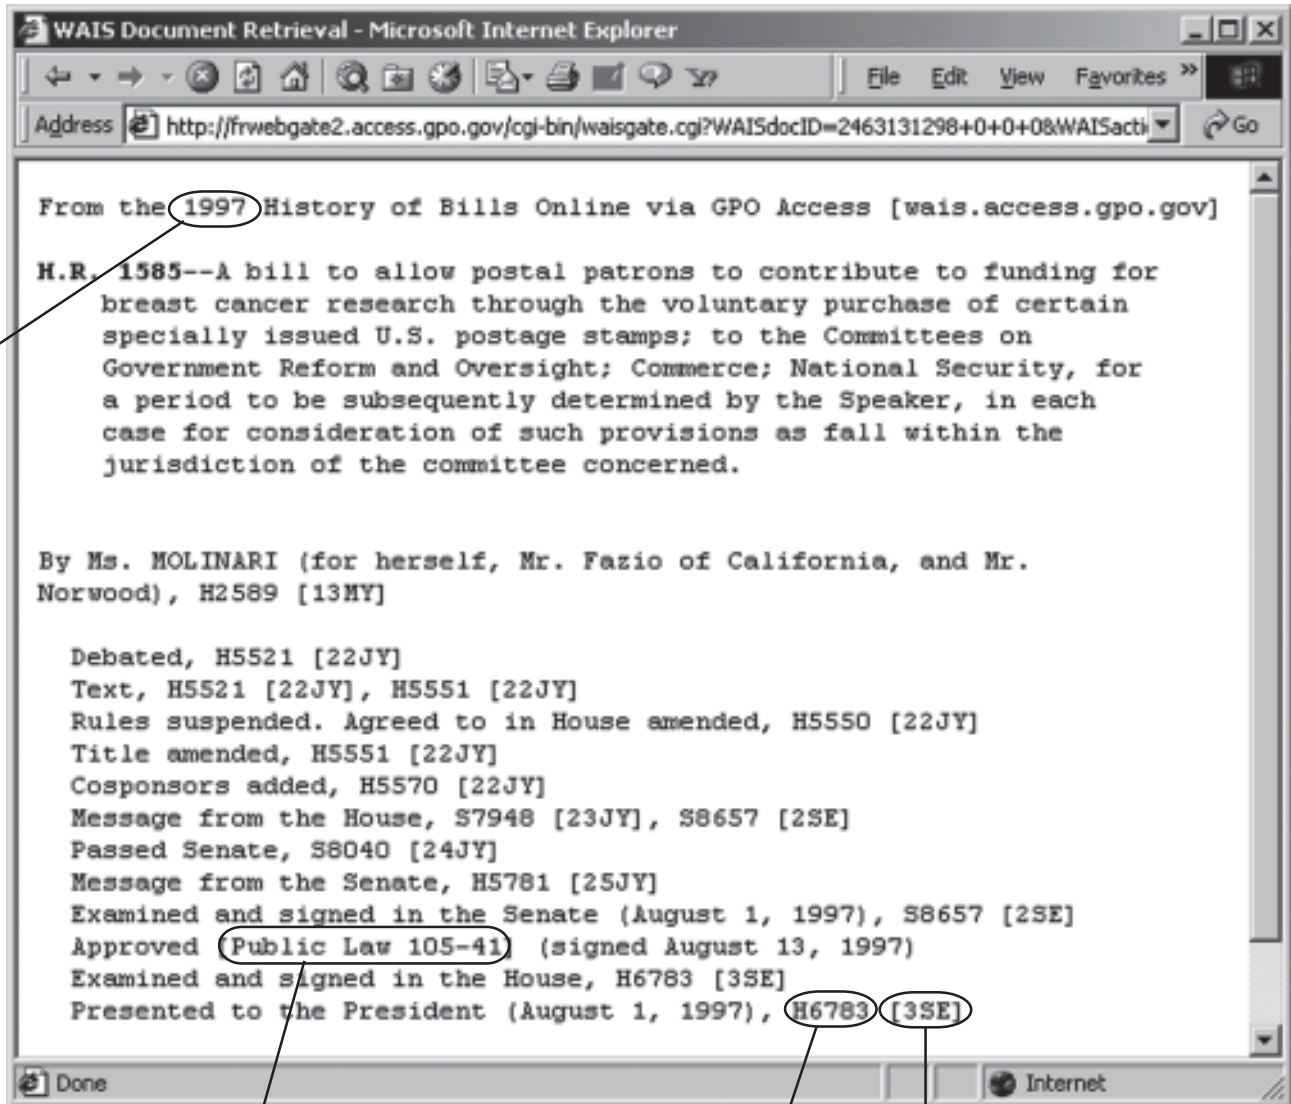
WAIS Document Retrieval - Microsoft Internet Explorer

File Edit View Favorites

Address http://frwebgate2.access.gpo.gov/cgi-bin/waisgate.cgi?WAISdocID=2463131298+0+0+0&WAISacti Go

From the 1997 History of Bills Online via GPO Access [wais.access.gpo.gov]

H.R. 1585--A bill to allow postal patrons to contribute to funding for breast cancer research through the voluntary purchase of certain specially issued U.S. postage stamps; to the Committees on Government Reform and Oversight; Commerce; National Security, for a period to be subsequently determined by the Speaker, in each case for consideration of such provisions as fall within the jurisdiction of the committee concerned.

By Ms. MOLINARI (for herself, Mr. Fazio of California, and Mr. Norwood), H2589 [13MY]

Debated, H5521 [22JY]
Text, H5521 [22JY], H5551 [22JY]
Rules suspended. Agreed to in House amended, H5550 [22JY]
Title amended, H5551 [22JY]
Cosponsors added, H5570 [22JY]
Message from the House, S7948 [23JY], S8657 [2SE]
Passed Senate, S8040 [24JY]
Message from the Senate, H5781 [25JY]
Examined and signed in the Senate (August 1, 1997), S8657 [2SE]
Approved (Public Law 105-41) (signed August 13, 1997)
Examined and signed in the House, H6783 [3SE]
Presented to the President (August 1, 1997), H6783 [3SE]

Done
Internet